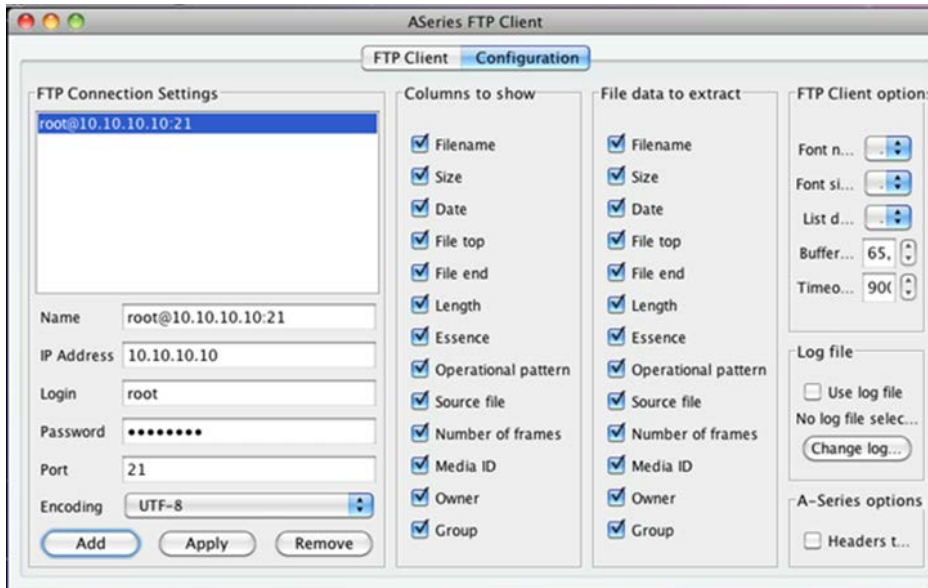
ASeries FTP Client

FTP Client | Configuration

FTP Connection Settings

root@10.10.10.10:21

Name root@10.10.10.10:21

IP Address 10.10.10.10

Login root

Password ••••••••

Port 21

Encoding UTF-8

Add Apply Remove

Columns to show

Filename
Size
Date
File top
File end
Length
Essence
Operational pattern
Source file
Number of frames
Media ID
Owner
Group

File data to extract

Filename
Size
Date
File top
File end
Length
Essence
Operational pattern
Source file
Number of frames
Media ID
Owner
Group

FTP Client options

Font n...
Font si...
List d...
Buffer... 65,
Timeo... 90(

Log file

Use log file
No log file selec...
Change log...

A-Series options

Headers t...